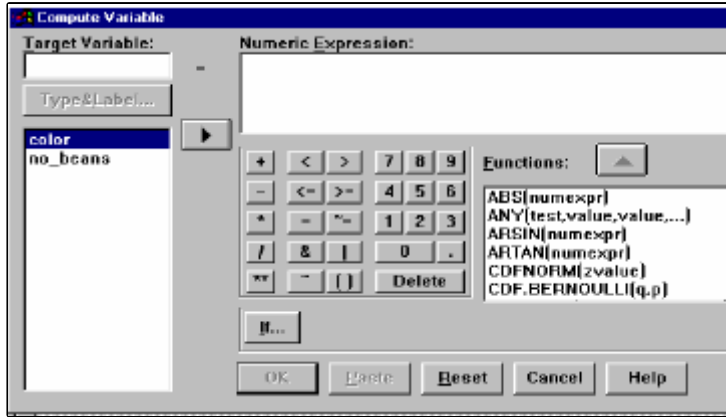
Compute Variable

Target Variable:

=

Numeric Expression:

Type&Label...

color
no_beans

| + | < | > | 7 | 8 | 9 |
|---|---|---|---|---|---|
| - | <= | >= | 4 | 5 | 6 |
| * | = | ~= | 1 | 2 | 3 |
| / | & | \| | 0 | . | |
| ** | ~ | ( ) | Delete | | |

Functions:

ABS(numexpr)
ANY(test,value,value,...)
ARSIN(numexpr)
ARTAN(numexpr)
CDFNORM(zvalue)
CDF.BERNOULLI(q,p)

If...

OK Paste Reset Cancel Help